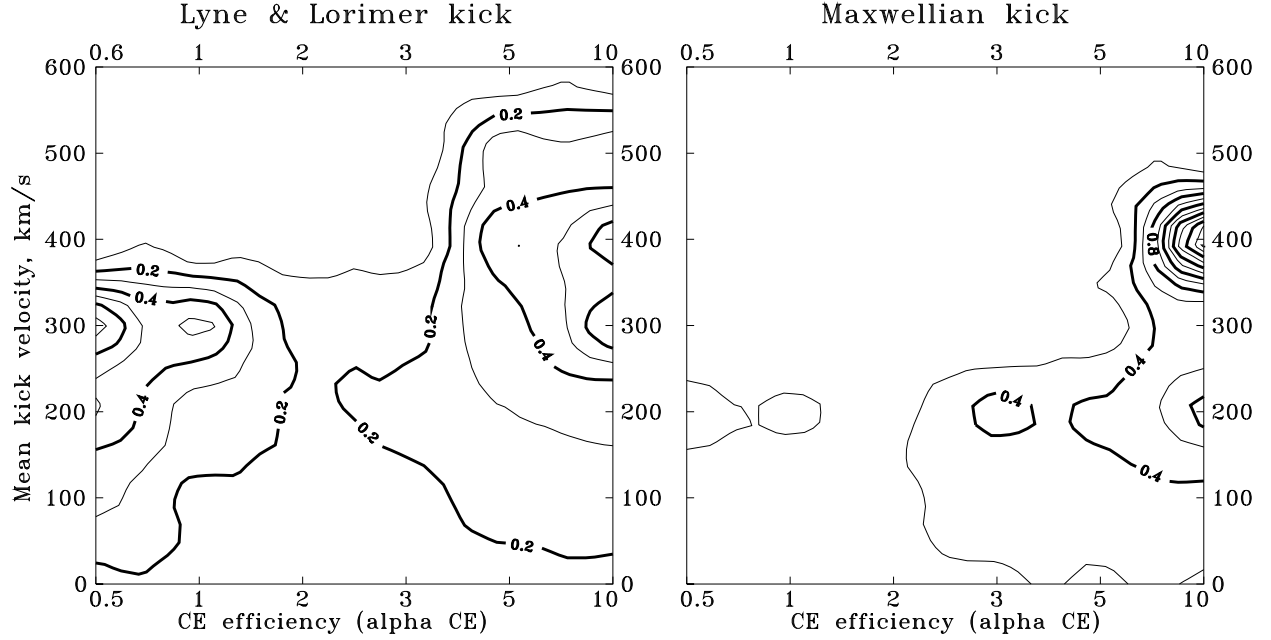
Lyne & Lorimer kick

Maxwellian kick

0.6 1 2 3 5 10

0.5 1 2 3 5 10

600 500 400 300 200 100 0

Mean kick velocity, km/s

0.2
0.4
0.4
0.2
0.2
0.2
0.4
0.4
0.2
0.2

0.8
0.4
0.4
0.4

0.5 1 2 3 5 10
CE efficiency (alpha CE)

0.5 1 2 3 5 10
CE efficiency (alpha CE)